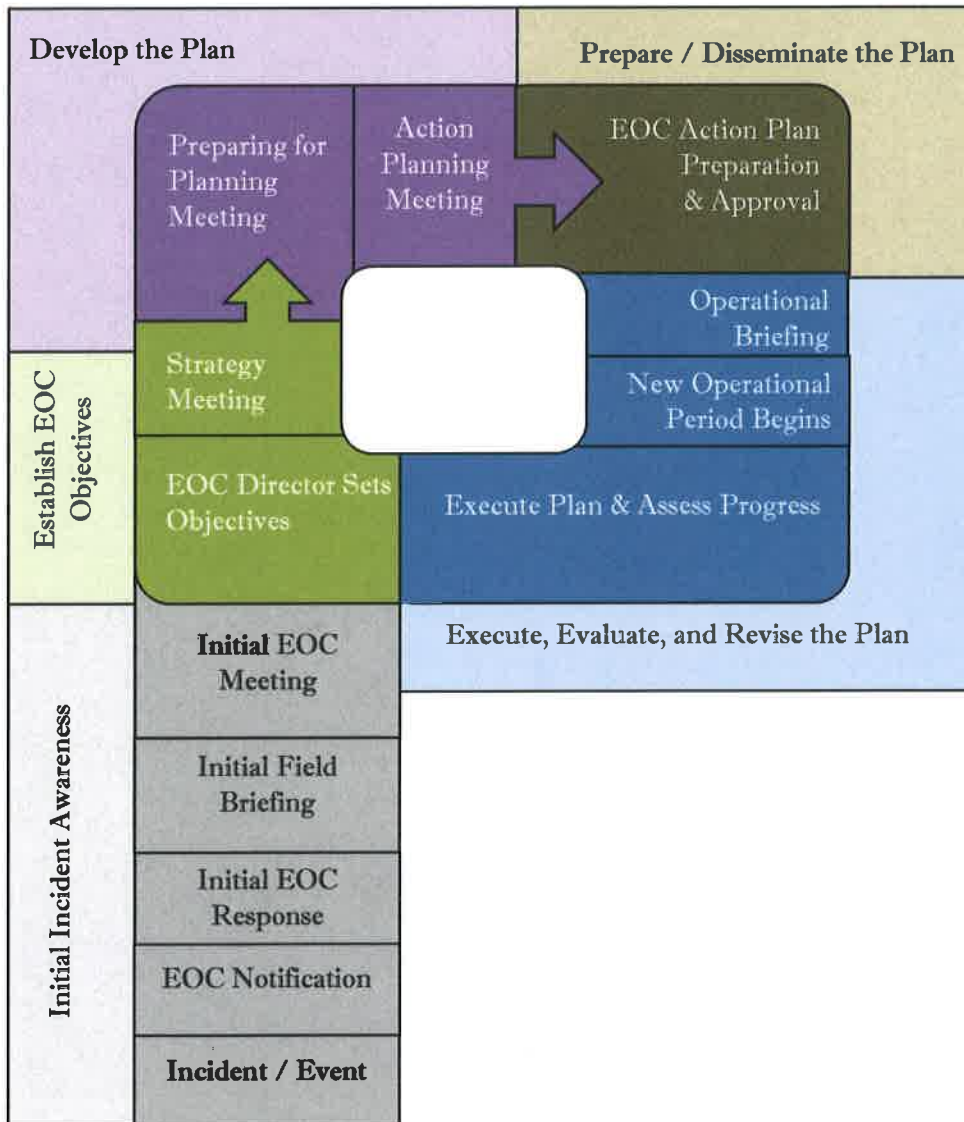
Develop the Plan

Prepare / Disseminate the Plan

Preparing for Planning Meeting

Action Planning Meeting

EOC Action Plan Preparation & Approval

Operational Briefing

New Operational Period Begins

Strategy Meeting

Establish EOC Objectives

EOC Director Sets Objectives

Execute Plan & Assess Progress

Execute, Evaluate, and Revise the Plan

Initial EOC Meeting

Initial Field Briefing

Initial EOC Response

EOC Notification

Incident / Event

Initial Incident Awareness